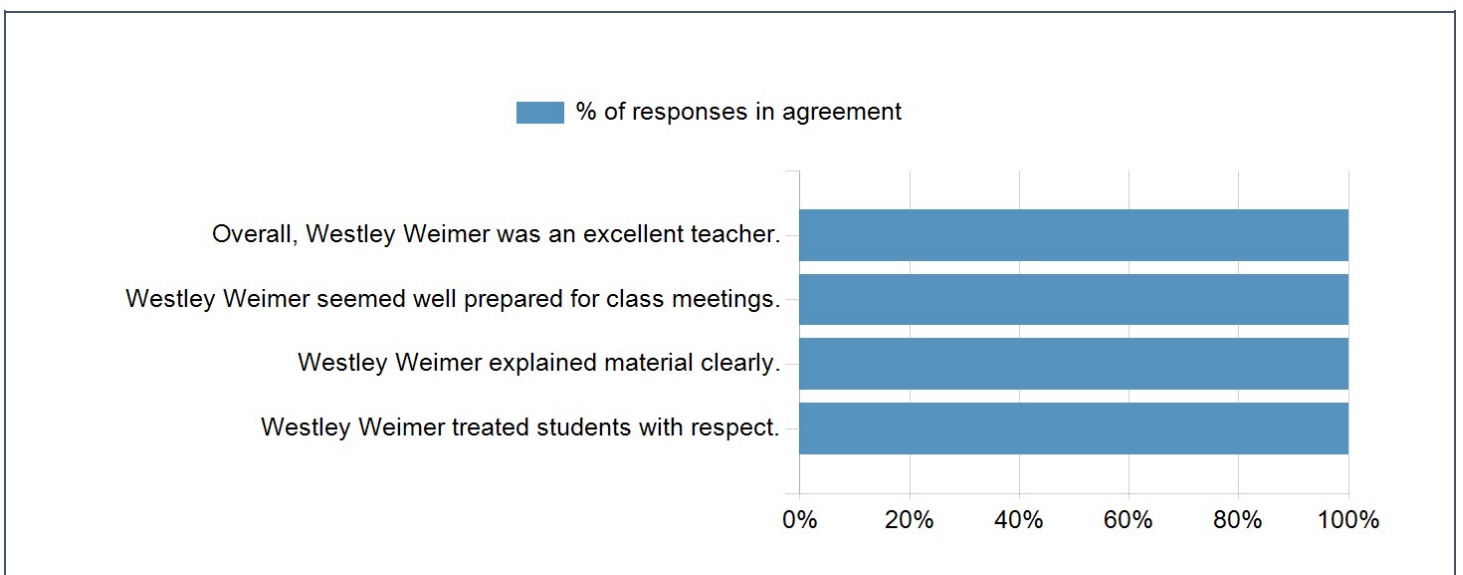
% of responses in agreement

Overall, Westley Weimer was an excellent teacher.
Westley Weimer seemed well prepared for class meetings.
Westley Weimer explained material clearly.
Westley Weimer treated students with respect.

0% 20% 40% 60% 80% 100%